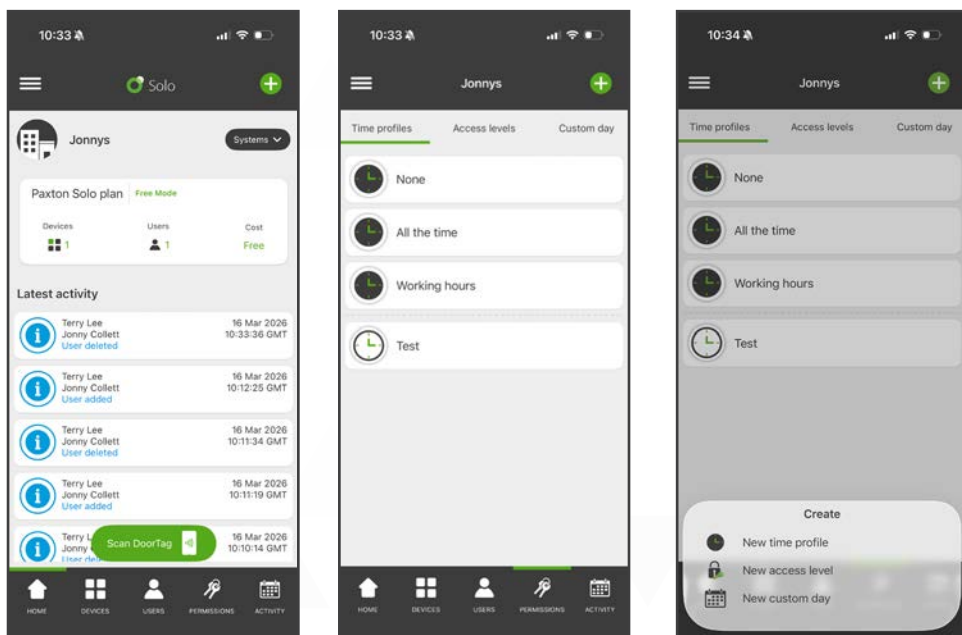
10:33

Solo

Jonnys

Systems

Paxton Solo plan | Free Mode

Devices
1

Users
1

Cost
Free

Latest activity

Terry Lee
Jonny Collett
User deleted
16 Mar 2026
10:33:36 GMT

Terry Lee
Jonny Collett
User added
16 Mar 2026
10:12:25 GMT

Terry Lee
Jonny Collett
User deleted
16 Mar 2026
10:11:34 GMT

Terry Lee
Jonny Collett
User added
16 Mar 2026
10:11:19 GMT

Terry L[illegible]
Jonny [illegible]
User del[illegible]
Scan DoorTag
16 Mar 2026
10:10:14 GMT

HOME DEVICES USERS PERMISSIONS ACTIVITY

10:33

Jonnys

Time profiles | Access levels | Custom day

None

All the time

Working hours

Test

HOME DEVICES USERS PERMISSIONS ACTIVITY

10:34

Jonnys

Time profiles | Access levels | Custom day

None

All the time

Working hours

Test

Create

New time profile

New access level

New custom day